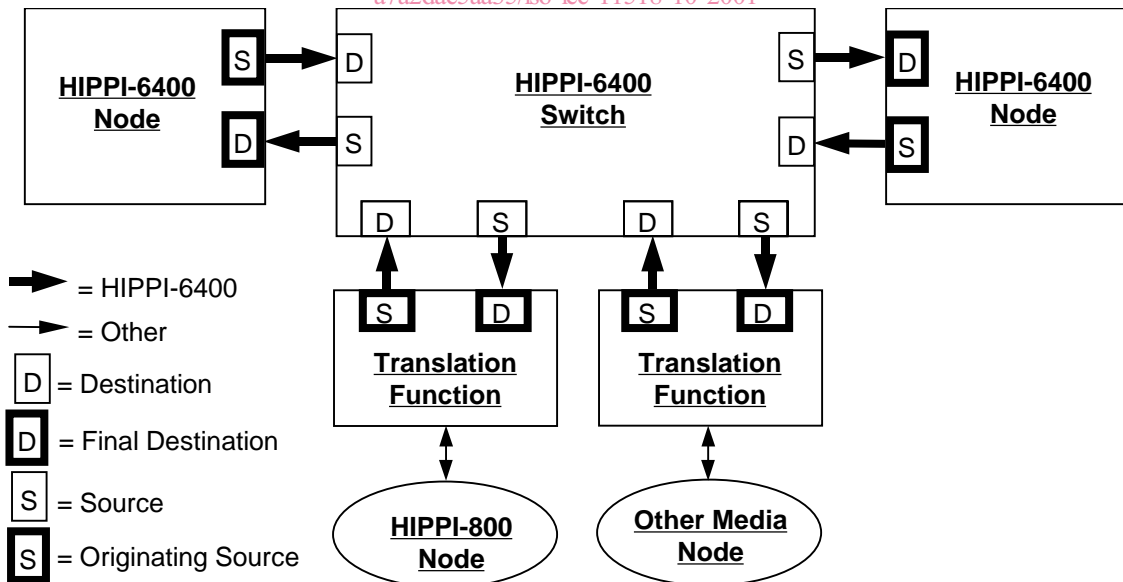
a7a2dae5aa55/iso-iec-11518-10-2001

S
D
HIPPI-6400
Node
D
S
HIPPI-6400
Switch
S
D
D
S
HIPPI-6400
Node
D
S
D
S

= HIPPI-6400
= Other
D = Destination
D = Final Destination
S = Source
S = Originating Source

S
D
Translation Function
S
D
Translation Function

HIPPI-800
Node
Other Media
Node